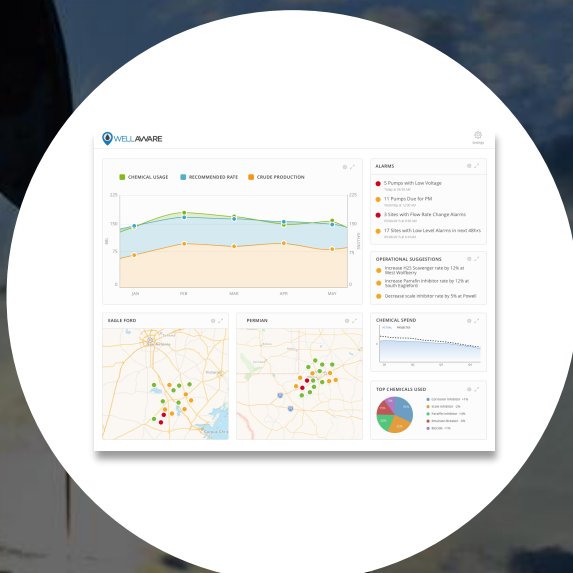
WELLAWARE

Settings

CHEMICAL USAGE RECOMMENDED RATE CRUDE PRODUCTION

225
150
75
0

225
150
75
0

JAN FEB MAR APR MAY

ALARMS

5 Pumps with Low Voltage

11 Pumps Due for PM

3 Sites with Flow Rate Change Alarms

17 Sites with Low Level Alarms in next 48hrs

OPERATIONAL SUGGESTIONS

Increase H2S Scavenger rate by 12% at West Wolfberry

Increase Paraffin Inhibitor rate by 12% at South Eagleford

Decrease scale inhibitor rate by 5% at Powell

EAGLE FORD

PERMIAN

CHEMICAL SPEND

TOP CHEMICALS USED